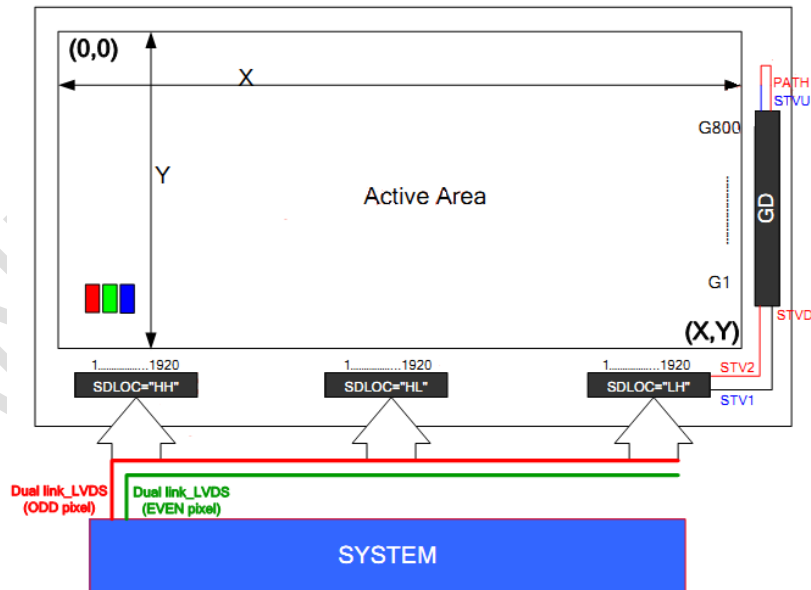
(0,0)

X

Y

Active Area

G800

G1

GD

PATH

STVU

STVD

(X,Y)

1.................1920

SDLOC="HH"

1.................1920

SDLOC="HL"

1.................1920

SDLOC="LH"

STV2

STV1

Dual link_LVDS (ODD pixel)

Dual link_LVDS (EVEN pixel)

SYSTEM